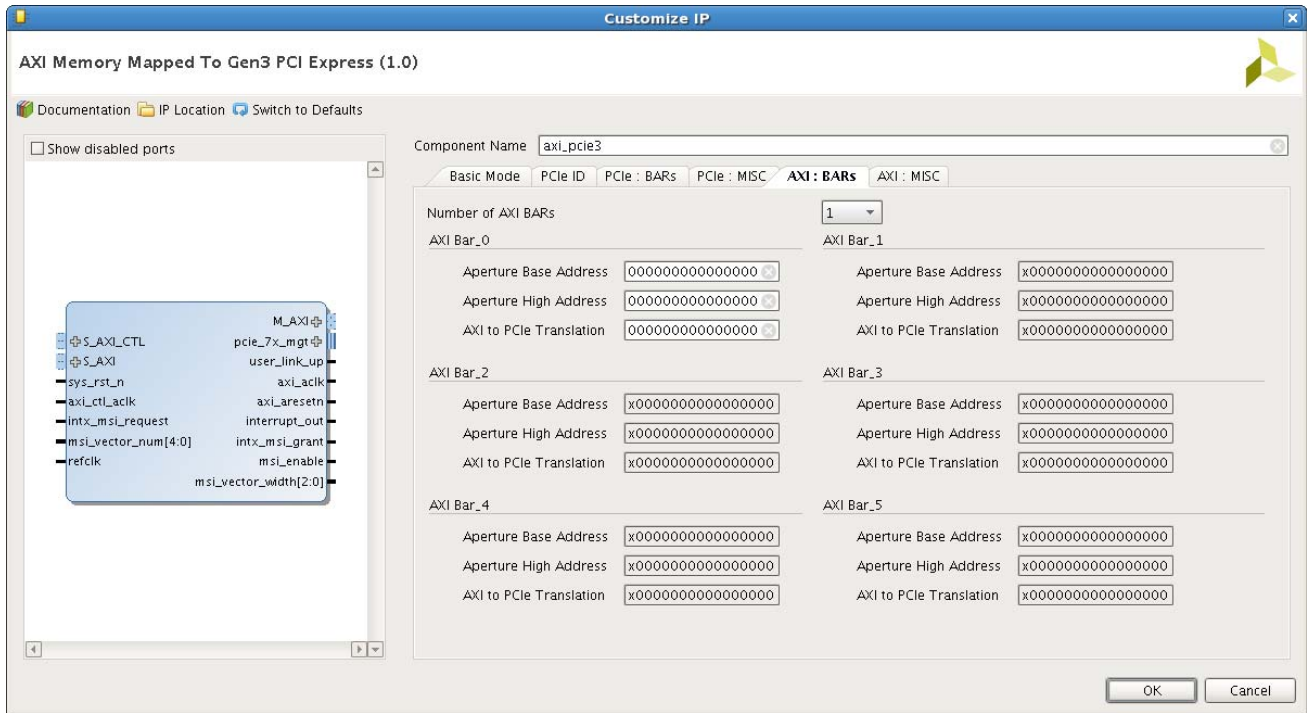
Customize IP

AXI Memory Mapped To Gen3 PCI Express (1.0)

Documentation IP Location Switch to Defaults

Show disabled ports

S_AXI_CTL
S_AXI
sys_rst_n
axi_ctl_aclk
intx_msi_request
msi_vector_num[4:0]
refclk

M_AXI
pcie_7x_mgt
user_link_up
axi_aclk
axi_aresetn
interrupt_out
intx_msi_grant
msi_enable
msi_vector_width[2:0]

Component Name axi_pcie3

Basic Mode | PCIe ID | PCIe : BARs | PCIe : MISC | AXI : BARs | AXI : MISC

Number of AXI BARs 1

AXI Bar_0
Aperture Base Address 000000000000000
Aperture High Address 000000000000000
AXI to PCIe Translation 000000000000000

AXI Bar_1
Aperture Base Address x0000000000000000
Aperture High Address x0000000000000000
AXI to PCIe Translation x0000000000000000

AXI Bar_2
Aperture Base Address x0000000000000000
Aperture High Address x0000000000000000
AXI to PCIe Translation x0000000000000000

AXI Bar_3
Aperture Base Address x0000000000000000
Aperture High Address x0000000000000000
AXI to PCIe Translation x0000000000000000

AXI Bar_4
Aperture Base Address x0000000000000000
Aperture High Address x0000000000000000
AXI to PCIe Translation x0000000000000000

AXI Bar_5
Aperture Base Address x0000000000000000
Aperture High Address x0000000000000000
AXI to PCIe Translation x0000000000000000

OK Cancel